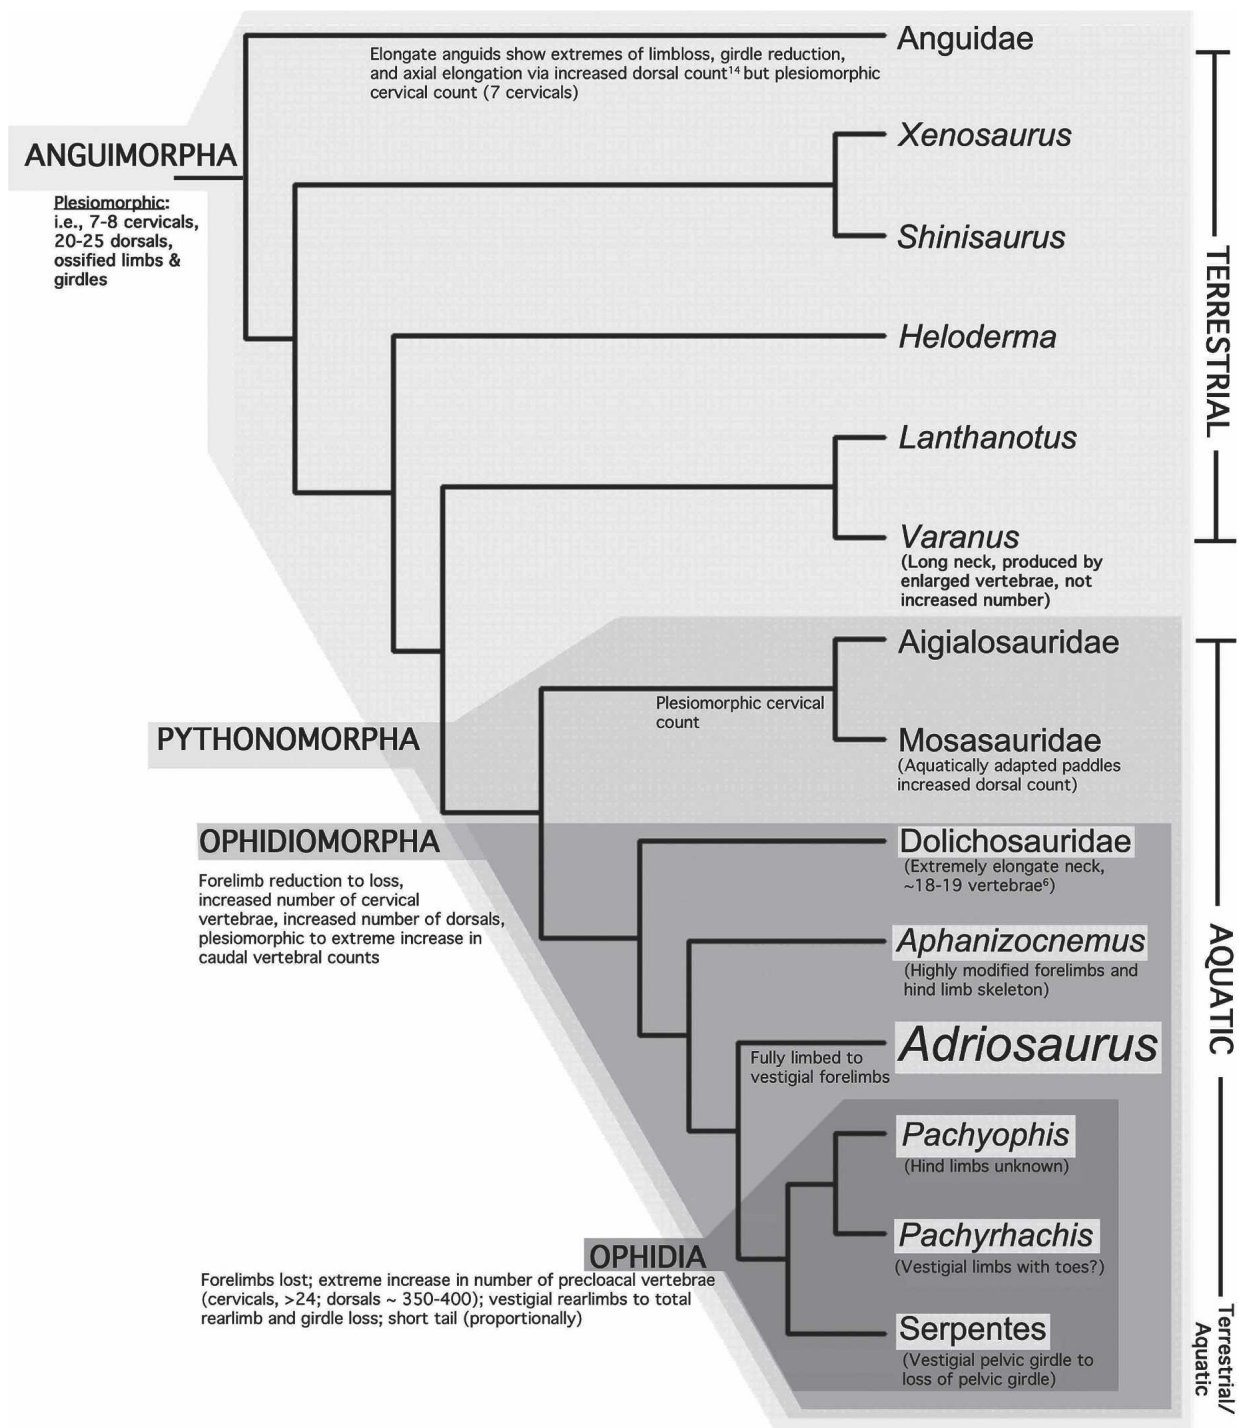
Anguidae

Elongate anguids show extremes of limbloss, girdle reduction, and axial elongation via increased dorsal count$^{14}$ but plesiomorphic cervical count (7 cervicals)

ANGUIMORPHA

Plesiomorphic: i.e., 7-8 cervicals, 20-25 dorsals, ossified limbs & girdles

Xenosaurus

Shinisaurus

Heloderma

Lanthanotus

Varanus (Long neck, produced by enlarged vertebrae, not increased number)

TERRESTRIAL

Aigialosauridae

Plesiomorphic cervical count

PYTHONOMORPHA

Mosasauridae (Aquatically adapted paddles increased dorsal count)

OPHIDIOMORPHA

Forelimb reduction to loss, increased number of cervical vertebrae, increased number of dorsals, plesiomorphic to extreme increase in caudal vertebral counts

Dolichosauridae (Extremely elongate neck, ~18-19 vertebrae$^{6}$)

Aphanizocnemus (Highly modified forelimbs and hind limb skeleton)

Fully limbed to vestigial forelimbs

Adriosaurus

AQUATIC

Pachyophis (Hind limbs unknown)

Pachyrhachis (Vestigial limbs with toes?)

OPHIDIA

Forelimbs lost; extreme increase in number of precloacal vertebrae (cervicals, >24; dorsals ~ 350-400); vestigial rearlimbs to total rearlimb and girdle loss; short tail (proportionally)

Serpentes (Vestigial pelvic girdle to loss of pelvic girdle)

Terrestrial/ Aquatic